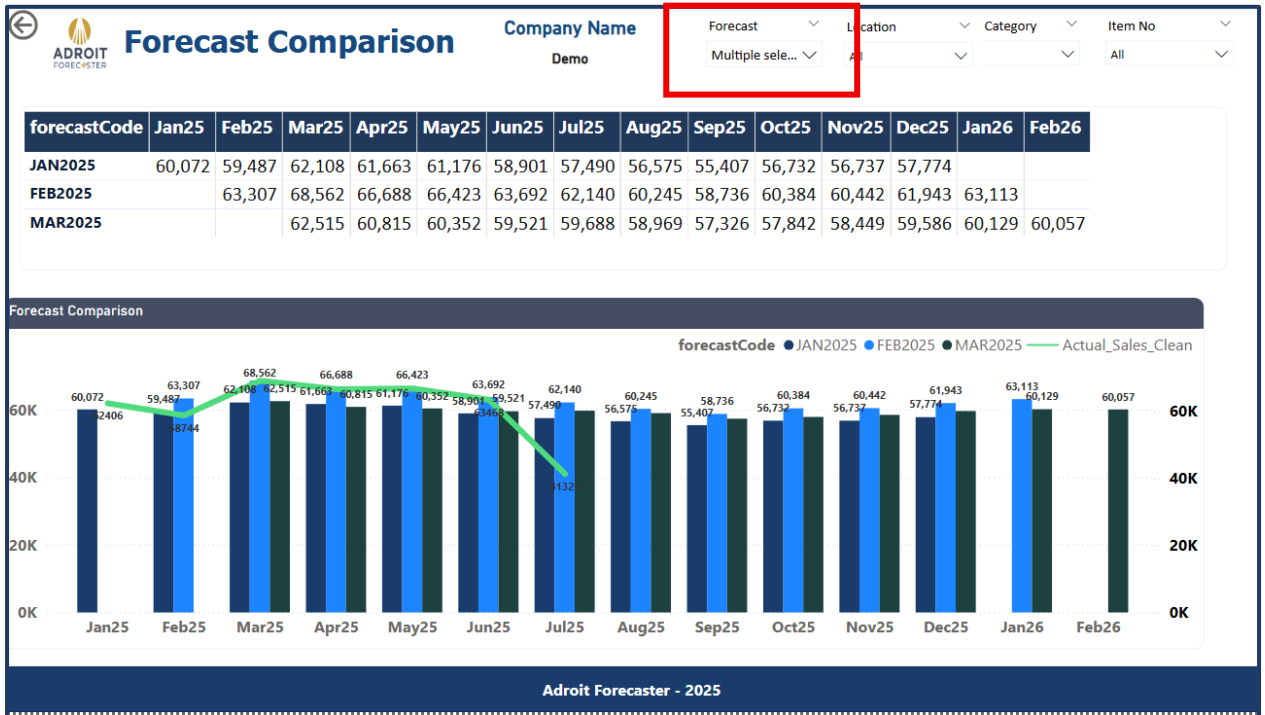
ADROIT FORECASTER

Forecast Comparison

Company Name
Demo

Forecast
Multiple sele...

Location
All

Category

Item No
All

| forecastCode | Jan25 | Feb25 | Mar25 | Apr25 | May25 | Jun25 | Jul25 | Aug25 | Sep25 | Oct25 | Nov25 | Dec25 | Jan26 | Feb26 |
|---|---|---|---|---|---|---|---|---|---|---|---|---|---|---|
| JAN2025 | 60,072 | 59,487 | 62,108 | 61,663 | 61,176 | 58,901 | 57,490 | 56,575 | 55,407 | 56,732 | 56,737 | 57,774 | | |
| FEB2025 | | 63,307 | 68,562 | 66,688 | 66,423 | 63,692 | 62,140 | 60,245 | 58,736 | 60,384 | 60,442 | 61,943 | 63,113 | |
| MAR2025 | | | 62,515 | 60,815 | 60,352 | 59,521 | 59,688 | 58,969 | 57,326 | 57,842 | 58,449 | 59,586 | 60,129 | 60,057 |

Forecast Comparison

forecastCode ● JAN2025 ● FEB2025 ● MAR2025 — Actual_Sales_Clean

60,072 62406 59,487 63,307 58744 68,562 62,108 62,515 66,688 61,663 60,815 66,423 61,176 60,352 63,692 58,901 63468 59,521 57,490 62,140 41132 56,575 60,245 55,407 58,736 56,732 60,384 56,737 60,442 57,774 61,943 63,113 60,129 60,057

60K 40K 20K 0K

60K 40K 20K 0K

Jan25 Feb25 Mar25 Apr25 May25 Jun25 Jul25 Aug25 Sep25 Oct25 Nov25 Dec25 Jan26 Feb26

Adroit Forecaster - 2025